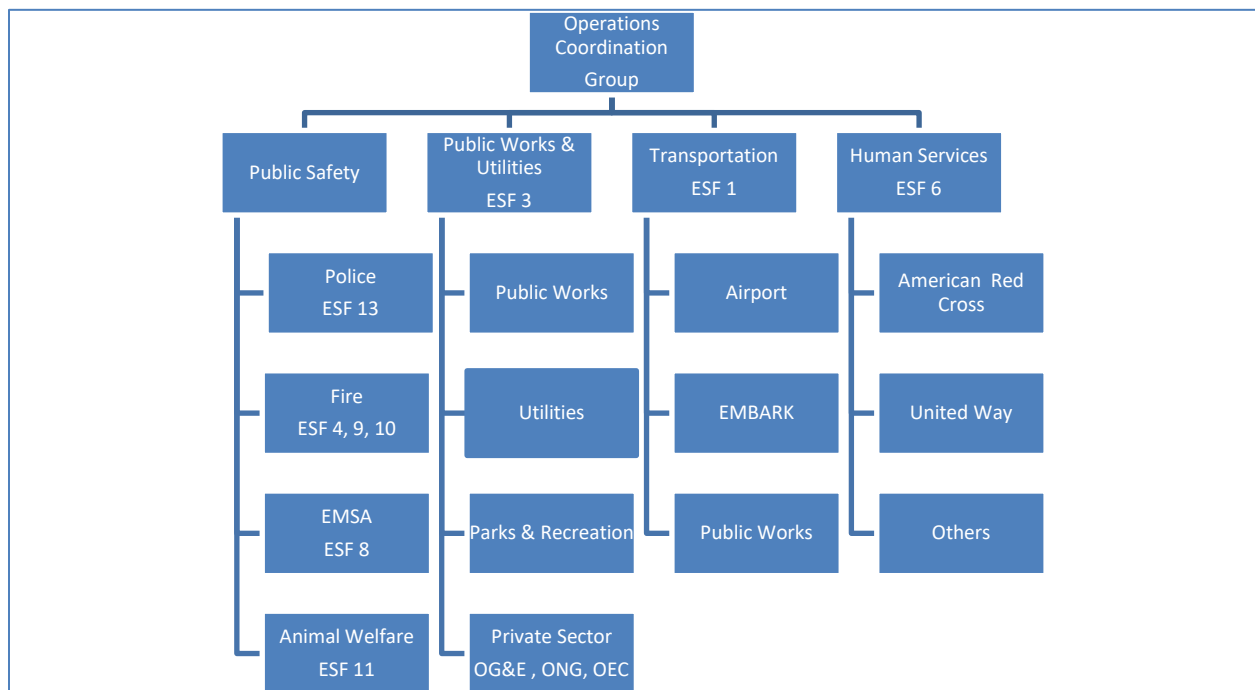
Operations Coordination Group

Public Safety

Police
ESF 13

Fire
ESF 4, 9, 10

EMSA
ESF 8

Animal Welfare
ESF 11

Public Works & Utilities
ESF 3

Public Works

Utilities

Parks & Recreation

Private Sector
OG&E , ONG, OEC

Transportation
ESF 1

Airport

EMBARK

Public Works

Human Services
ESF 6

American Red Cross

United Way

Others